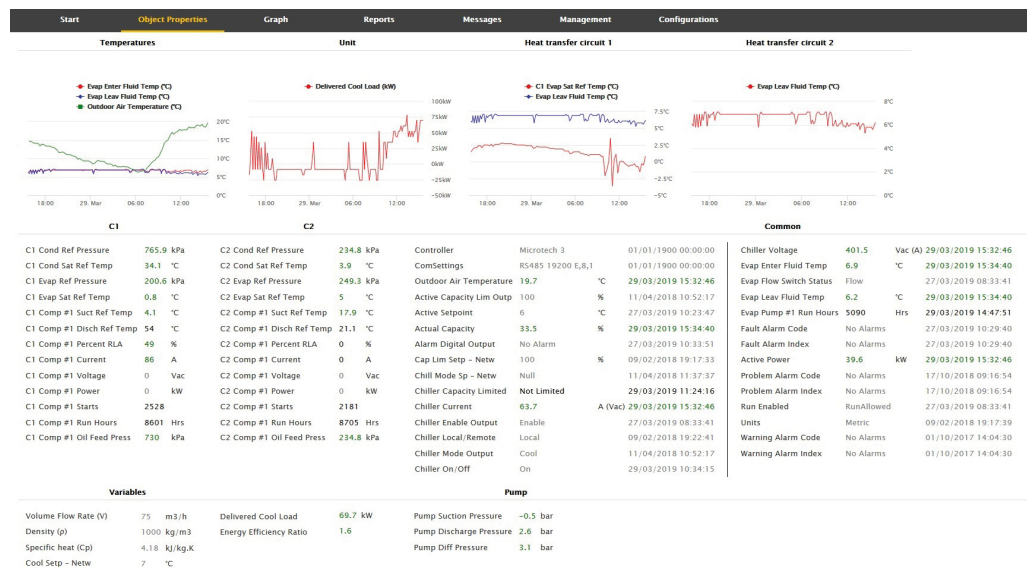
Start | Object Properties | Graph | Reports | Messages | Management | Configurations

Temperatures

Evap Enter Fluid Temp (°C)
Evap Leav Fluid Temp (°C)
Outdoor Air Temperature (°C)

20°C
15°C
10°C
5°C
0°C
18:00 29. Mar 06:00 12:00

Unit

Delivered Cool Load (kW)

100kW
75kW
50kW
25kW
0kW
−25kW
−50kW
18:00 29. Mar 06:00 12:00

Heat transfer circuit 1

C1 Evap Sat Ref Temp (°C)
Evap Leav Fluid Temp (°C)

7.5°C
5°C
2.5°C
0°C
−2.5°C
−5°C
18:00 29. Mar 06:00 12:00

Heat transfer circuit 2

Evap Leav Fluid Temp (°C)

8°C
6°C
4°C
2°C
0°C
18:00 29. Mar 06:00 12:00

C1

| | | |
|---|---|---|
| C1 Cond Ref Pressure | 765.9 | kPa |
| C1 Cond Sat Ref Temp | 34.1 | °C |
| C1 Evap Ref Pressure | 200.6 | kPa |
| C1 Evap Sat Ref Temp | 0.8 | °C |
| C1 Comp #1 Suct Ref Temp | 4.1 | °C |
| C1 Comp #1 Disch Ref Temp | 54 | °C |
| C1 Comp #1 Percent RLA | 49 | % |
| C1 Comp #1 Current | 86 | A |
| C1 Comp #1 Voltage | 0 | Vac |
| C1 Comp #1 Power | 0 | kW |
| C1 Comp #1 Starts | 2528 | |
| C1 Comp #1 Run Hours | 8601 | Hrs |
| C1 Comp #1 Oil Feed Press | 730 | kPa |

C2

| | | |
|---|---|---|
| C2 Cond Ref Pressure | 234.8 | kPa |
| C2 Cond Sat Ref Temp | 3.9 | °C |
| C2 Evap Ref Pressure | 249.3 | kPa |
| C2 Evap Sat Ref Temp | 5 | °C |
| C2 Comp #1 Suct Ref Temp | 17.9 | °C |
| C2 Comp #1 Disch Ref Temp | 21.1 | °C |
| C2 Comp #1 Percent RLA | 0 | % |
| C2 Comp #1 Current | 0 | A |
| C2 Comp #1 Voltage | 0 | Vac |
| C2 Comp #1 Power | 0 | kW |
| C2 Comp #1 Starts | 2181 | |
| C2 Comp #1 Run Hours | 8705 | Hrs |
| C2 Comp #1 Oil Feed Press | 234.8 | kPa |

| | | | |
|---|---|---|---|
| Controller | Microtech 3 | | 01/01/1900 00:00:00 |
| ComSettings | RS485 19200 E,8,1 | | 01/01/1900 00:00:00 |
| Outdoor Air Temperature | 19.7 | °C | 29/03/2019 15:32:46 |
| Active Capacity Lim Outp | 100 | % | 11/04/2018 10:52:17 |
| Active Setpoint | 6 | °C | 27/03/2019 10:23:47 |
| Actual Capacity | 33.5 | % | 29/03/2019 15:34:40 |
| Alarm Digital Output | No Alarm | | 27/03/2019 10:33:51 |
| Cap Lim Setp - Netw | 100 | % | 09/02/2018 19:17:33 |
| Chill Mode Sp - Netw | Null | | 11/04/2018 11:37:37 |
| Chiller Capacity Limited | Not Limited | | 29/03/2019 11:24:16 |
| Chiller Current | 63.7 | A (Vac) | 29/03/2019 15:32:46 |
| Chiller Enable Output | Enable | | 27/03/2019 08:33:41 |
| Chiller Local/Remote | Local | | 09/02/2018 19:22:41 |
| Chiller Mode Output | Cool | | 11/04/2018 10:52:17 |
| Chiller On/Off | On | | 29/03/2019 10:34:15 |

Common

| | | | |
|---|---|---|---|
| Chiller Voltage | 401.5 | Vac (A) | 29/03/2019 15:32:46 |
| Evap Enter Fluid Temp | 6.9 | °C | 29/03/2019 15:34:40 |
| Evap Flow Switch Status | Flow | | 27/03/2019 08:33:41 |
| Evap Leav Fluid Temp | 6.2 | °C | 29/03/2019 15:34:40 |
| Evap Pump #1 Run Hours | 5090 | Hrs | 29/03/2019 14:47:51 |
| Fault Alarm Code | No Alarms | | 27/03/2019 10:29:40 |
| Fault Alarm Index | No Alarms | | 27/03/2019 10:29:40 |
| Active Power | 39.6 | kW | 29/03/2019 15:32:46 |
| Problem Alarm Code | No Alarms | | 17/10/2018 09:16:54 |
| Problem Alarm Index | No Alarms | | 17/10/2018 09:16:54 |
| Run Enabled | RunAllowed | | 27/03/2019 08:33:41 |
| Units | Metric | | 09/02/2018 19:17:39 |
| Warning Alarm Code | No Alarms | | 01/10/2017 14:04:30 |
| Warning Alarm Index | No Alarms | | 01/10/2017 14:04:30 |

Variables

| | | |
|---|---|---|
| Volume Flow Rate (V) | 75 | m3/h |
| Density (p) | 1000 | kg/m3 |
| Specific heat (Cp) | 4.18 | kJ/kg.K |
| Cool Setp - Netw | 7 | °C |

| | | |
|---|---|---|
| Delivered Cool Load | 69.7 | kW |
| Energy Efficiency Ratio | 1.6 | |

Pump

| | | |
|---|---|---|
| Pump Suction Pressure | −0.5 | bar |
| Pump Discharge Pressure | 2.6 | bar |
| Pump Diff Pressure | 3.1 | bar |